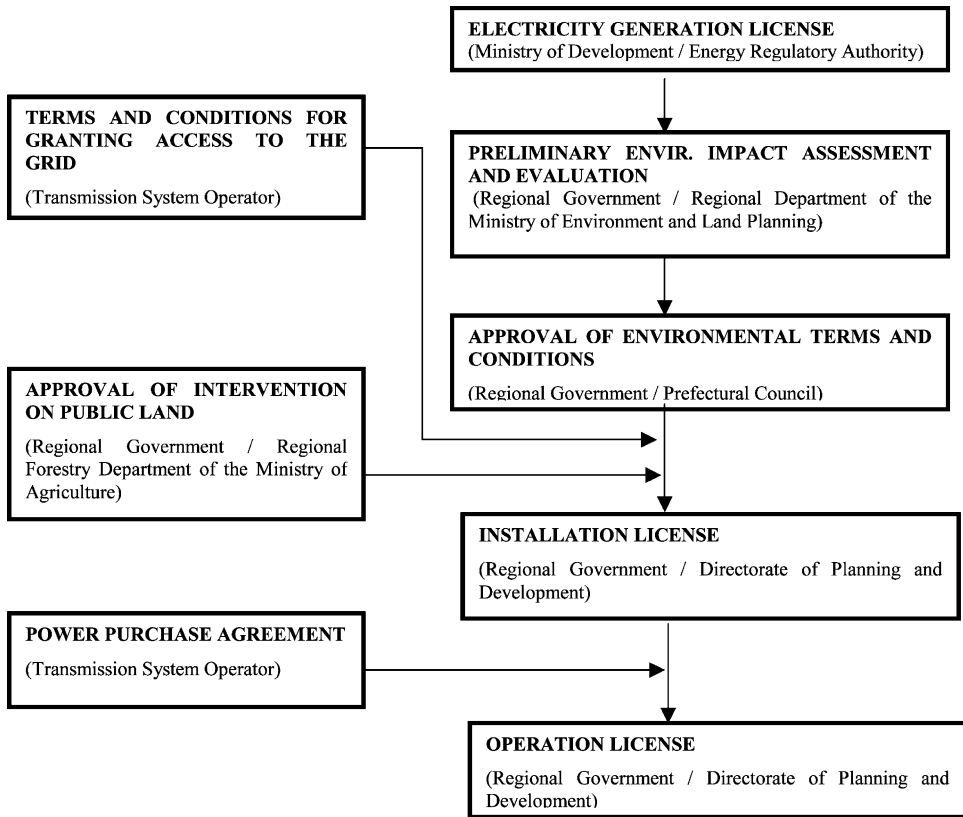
ELECTRICITY GENERATION LICENSE
(Ministry of Development / Energy Regulatory Authority)

TERMS AND CONDITIONS FOR GRANTING ACCESS TO THE GRID
(Transmission System Operator)

PRELIMINARY ENVIR. IMPACT ASSESSMENT AND EVALUATION
(Regional Government / Regional Department of the Ministry of Environment and Land Planning)

APPROVAL OF ENVIRONMENTAL TERMS AND CONDITIONS
(Regional Government / Prefectural Council)

APPROVAL OF INTERVENTION ON PUBLIC LAND
(Regional Government / Regional Forestry Department of the Ministry of Agriculture)

INSTALLATION LICENSE
(Regional Government / Directorate of Planning and Development)

POWER PURCHASE AGREEMENT
(Transmission System Operator)

OPERATION LICENSE
(Regional Government / Directorate of Planning and Development)